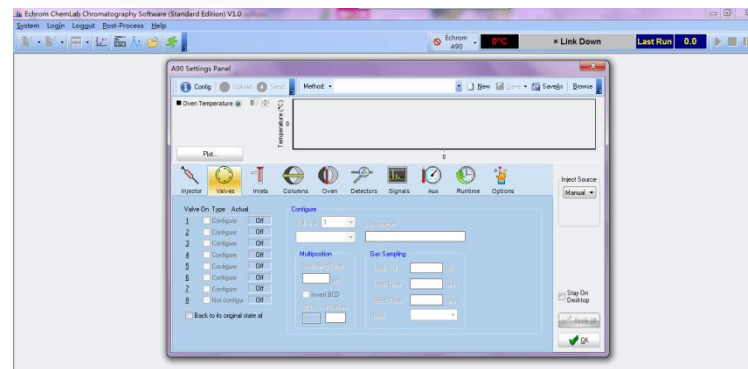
Echrom ChemLab Chromatography Software (Standard Edition) V1.0

System Login Logout Post-Process Help

Echrom A90 0°C × Link Down Last Run 0.0

A90 Settings Panel

Config Upload Send Method: New Save Saveas Browse

Oven Temperature 0

Temperature (°C)

0

0

Plot...

Injector Valves Inlets Columns Oven Detectors Signals Aux Runtime Options

Inject Source

Manual

Valve On Type Actual

1 Configure Off

2 Configure Off

3 Configure Off

4 Configure Off

5 Configure Off

6 Configure Off

7 Configure Off

8 Not configu Off

Back to its original state af

Configure

Multiposition

Invert BCD

Gas Sampling

Stay On Desktop

Apply All

OK